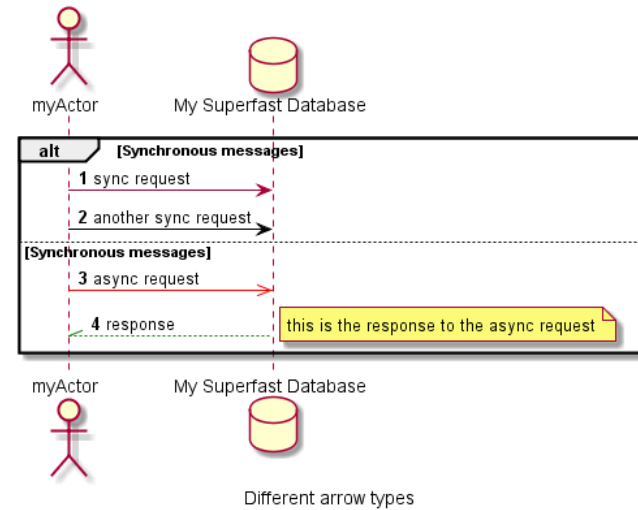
myActor

My Superfast Database

alt [Synchronous messages]

1 sync request

2 another sync request

[Synchronous messages]

3 async request

4 response

this is the response to the async request

myActor

My Superfast Database

Different arrow types